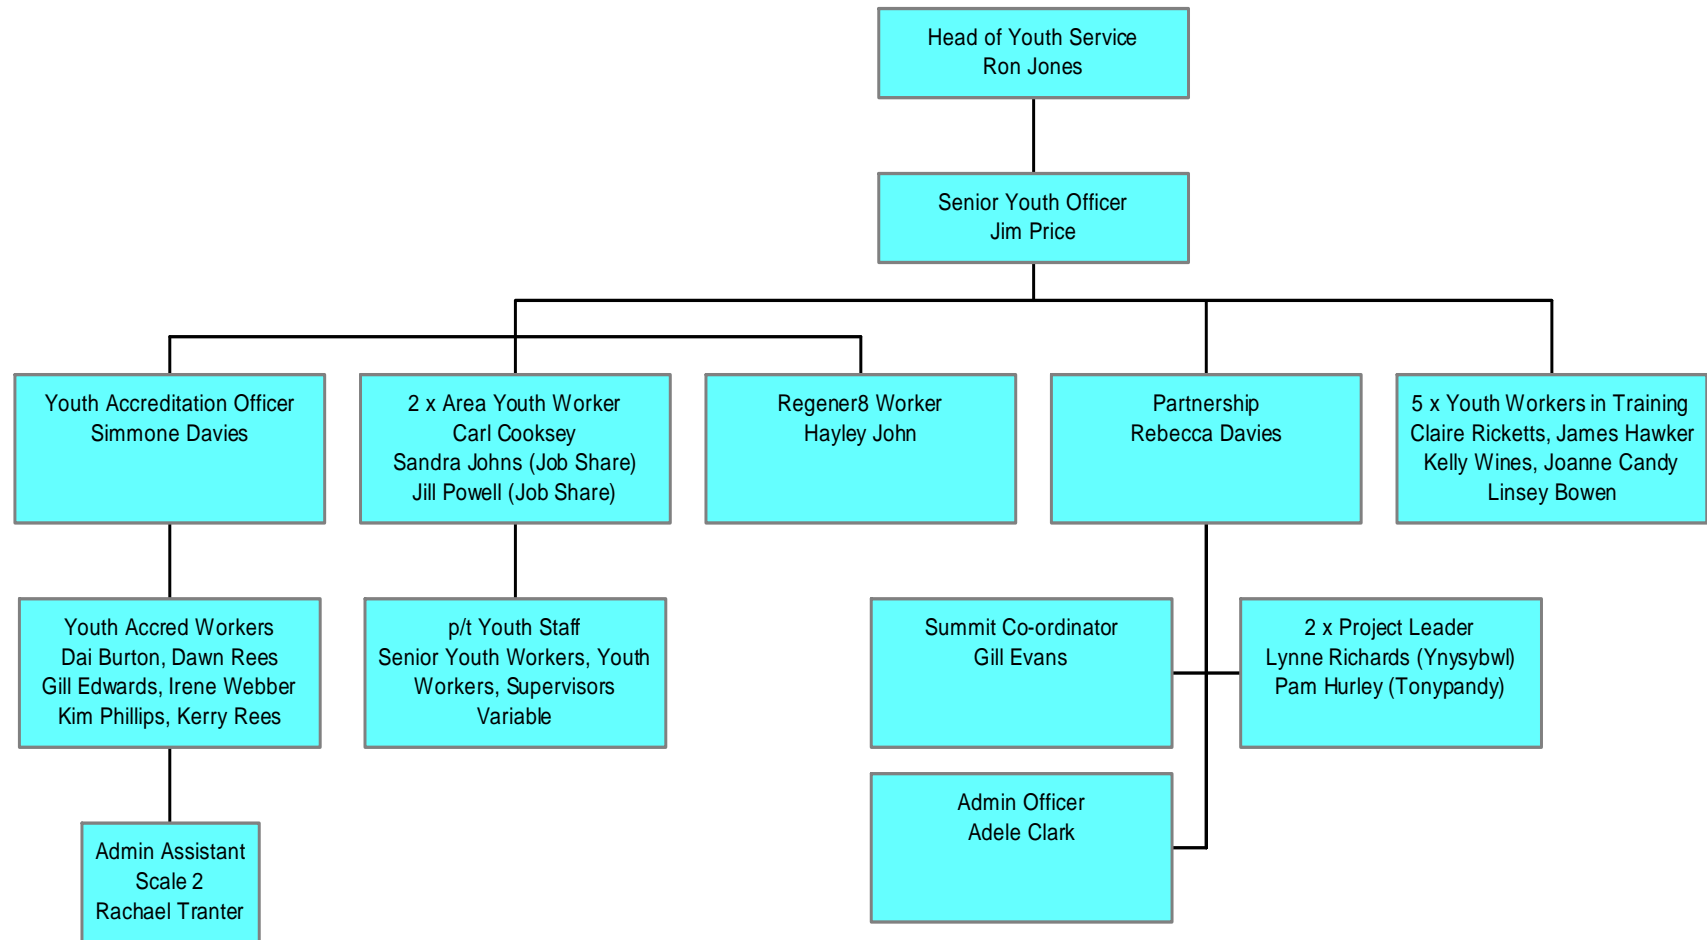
Head of Youth Service
Ron Jones

Senior Youth Officer
Jim Price

Youth Accreditation Officer
Simmone Davies

2 x Area Youth Worker
Carl Cooksey
Sandra Johns (Job Share)
Jill Powell (Job Share)

Regener8 Worker
Hayley John

Partnership
Rebecca Davies

5 x Youth Workers in Training
Claire Ricketts, James Hawker
Kelly Wines, Joanne Candy
Linsey Bowen

Youth Accred Workers
Dai Burton, Dawn Rees
Gill Edwards, Irene Webber
Kim Phillips, Kerry Rees

p/t Youth Staff
Senior Youth Workers, Youth Workers, Supervisors
Variable

Summit Co-ordinator
Gill Evans

2 x Project Leader
Lynne Richards (Ynysybwl)
Pam Hurley (Tonypandy)

Admin Officer
Adele Clark

Admin Assistant
Scale 2
Rachael Tranter